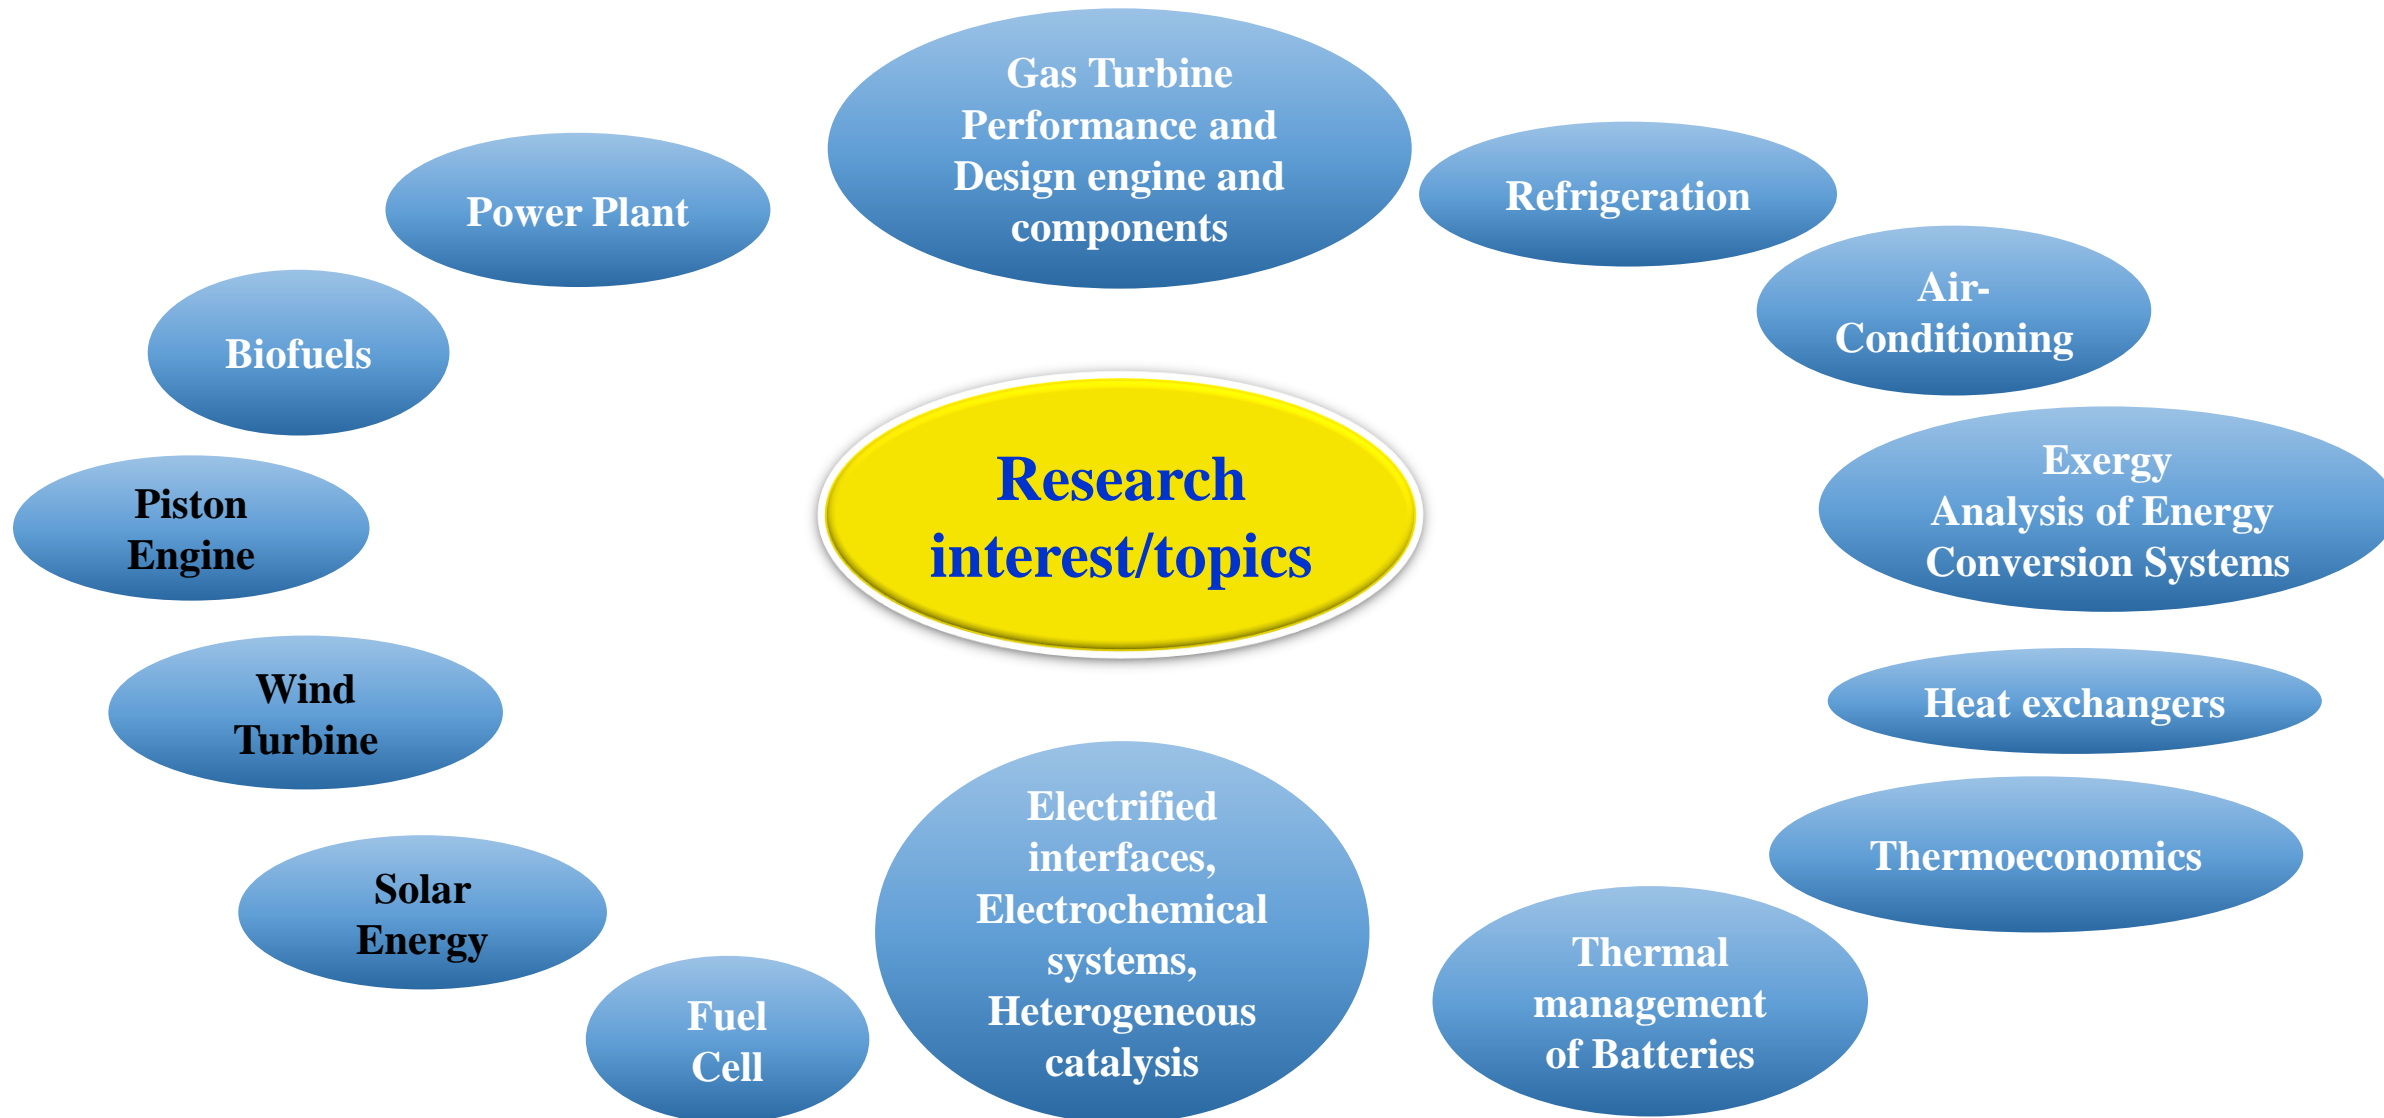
Research interest/topics

Gas Turbine Performance and Design engine and components

Refrigeration

Air-Conditioning

Exergy Analysis of Energy Conversion Systems

Heat exchangers

Thermoeconomics

Thermal management of Batteries

Electrified interfaces, Electrochemical systems, Heterogeneous catalysis

Fuel Cell

Solar Energy

Wind Turbine

Piston Engine

Biofuels

Power Plant